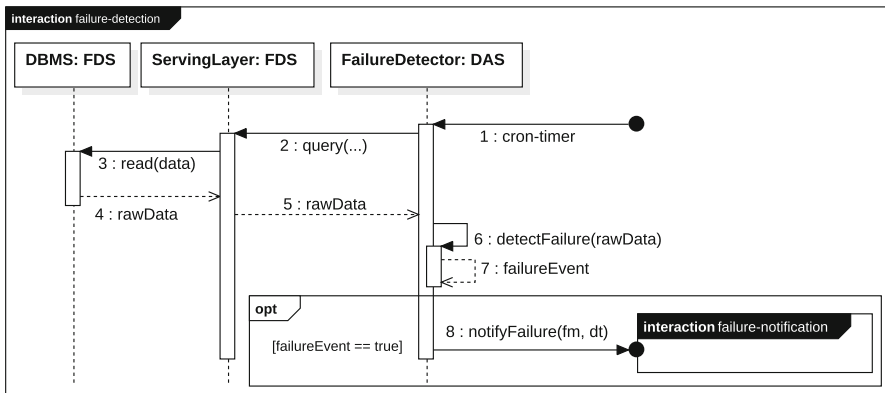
interaction failure-detection

DBMS: FDS

ServingLayer: FDS

FailureDetector: DAS

1 : cron-timer

2 : query(...)

3 : read(data)

4 : rawData

5 : rawData

6 : detectFailure(rawData)

7 : failureEvent

opt

[failureEvent == true]

8 : notifyFailure(fm, dt)

interaction failure-notification